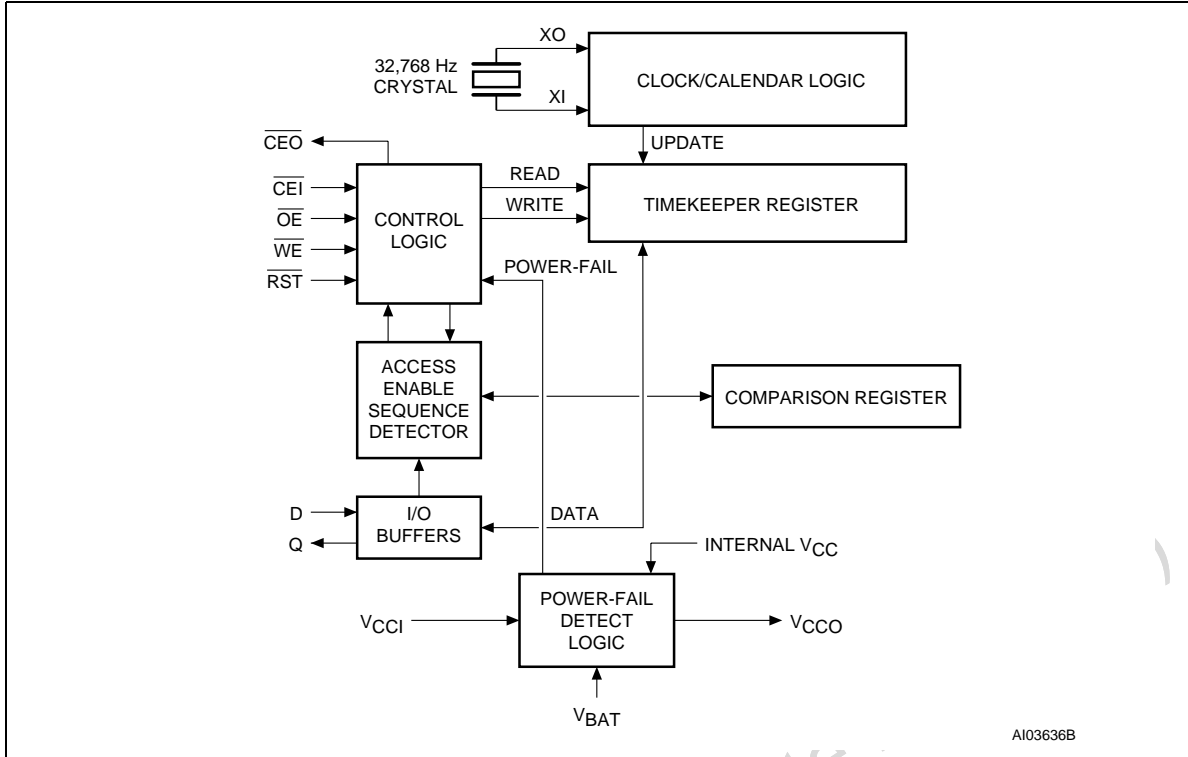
32,768 Hz CRYSTAL

XO

XI

CLOCK/CALENDAR LOGIC

UPDATE

$\overline{CEO}$

$\overline{CEI}$

$\overline{OE}$

$\overline{WE}$

$\overline{RST}$

CONTROL LOGIC

READ

WRITE

TIMEKEEPER REGISTER

POWER-FAIL

ACCESS ENABLE SEQUENCE DETECTOR

COMPARISON REGISTER

D

Q

I/O BUFFERS

DATA

INTERNAL $V_{CC}$

$V_{CCI}$

POWER-FAIL DETECT LOGIC

$V_{CCO}$

$V_{BAT}$

AI03636B